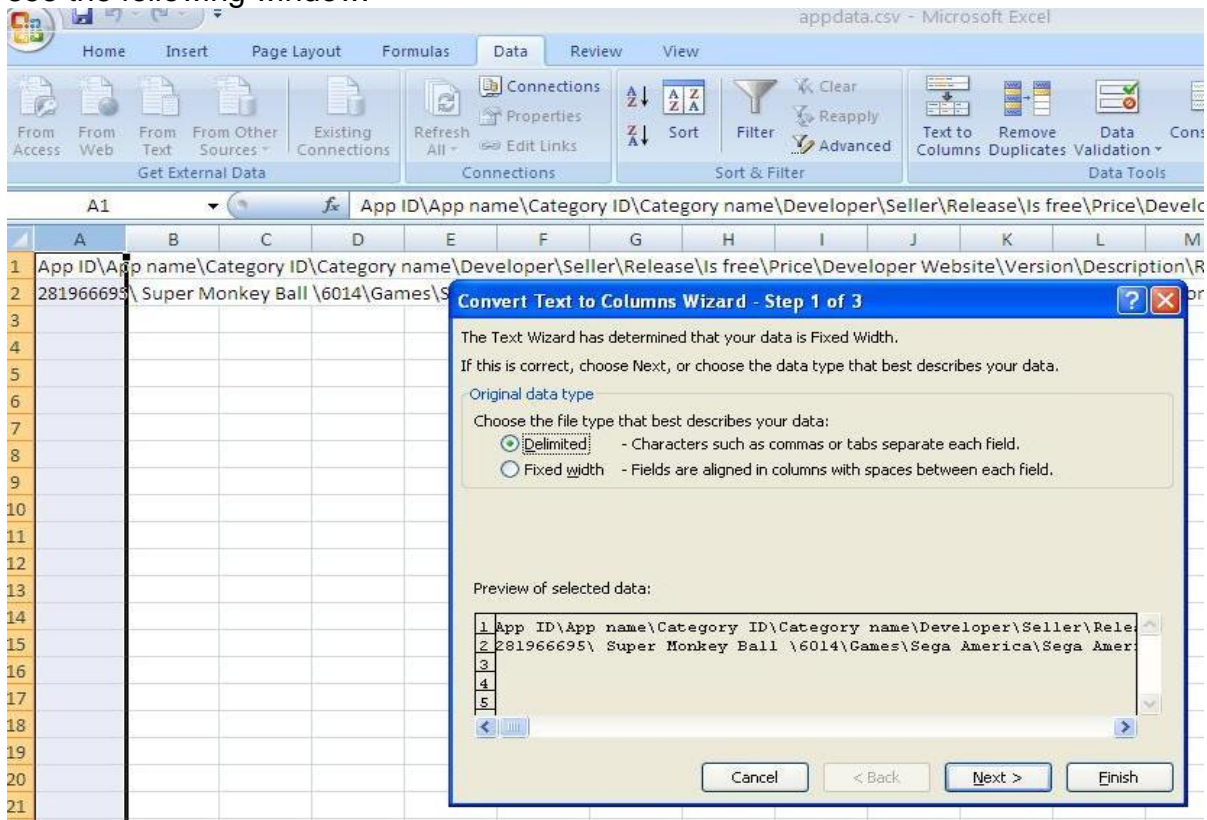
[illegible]

appdata.csv - Microsoft Excel

Home Insert Page Layout Formulas Data Review View

From Access From Web From Text From Other Sources Existing Connections
Get External Data

Refresh All
Connections Properties Edit Links
Connections

Sort Filter Clear Reapply Advanced
Sort & Filter

Text to Columns Remove Duplicates Data Validation Cons
Data Tools

A1 $f_x$ App ID\App name\Category ID\Category name\Developer\Seller\Release\Is free\Price\Develo

| | A | B | C | D | E | F | G | H | I | J | K | L | M |
|---|---|---|---|---|---|---|---|---|---|---|---|---|---|
| 1 | App ID\App name\Category ID\Category name\Developer\Seller\Release\Is free\Price\Developer Website\Version\Description\R | | | | | | | | | | | | |
| 2 | 281966695\ Super Monkey Ball \6014\Games\S | | | | | | | | | | | | |
| 3 | | | | | | | | | | | | | |
| 4 | | | | | | | | | | | | | |
| 5 | | | | | | | | | | | | | |
| 6 | | | | | | | | | | | | | |
| 7 | | | | | | | | | | | | | |
| 8 | | | | | | | | | | | | | |
| 9 | | | | | | | | | | | | | |
| 10 | | | | | | | | | | | | | |
| 11 | | | | | | | | | | | | | |
| 12 | | | | | | | | | | | | | |
| 13 | | | | | | | | | | | | | |
| 14 | | | | | | | | | | | | | |
| 15 | | | | | | | | | | | | | |
| 16 | | | | | | | | | | | | | |
| 17 | | | | | | | | | | | | | |
| 18 | | | | | | | | | | | | | |
| 19 | | | | | | | | | | | | | |
| 20 | | | | | | | | | | | | | |
| 21 | | | | | | | | | | | | | |

Convert Text to Columns Wizard - Step 1 of 3

The Text Wizard has determined that your data is Fixed Width.

If this is correct, choose Next, or choose the data type that best describes your data.

Original data type

Choose the file type that best describes your data:

Delimited - Characters such as commas or tabs separate each field.

Fixed width - Fields are aligned in columns with spaces between each field.

Preview of selected data:

1 App ID\App name\Category ID\Category name\Developer\Seller\Rele
2 281966695\ Super Monkey Ball \6014\Games\Sega America\Sega Amer
3
4
5

Cancel < Back Next > Finish